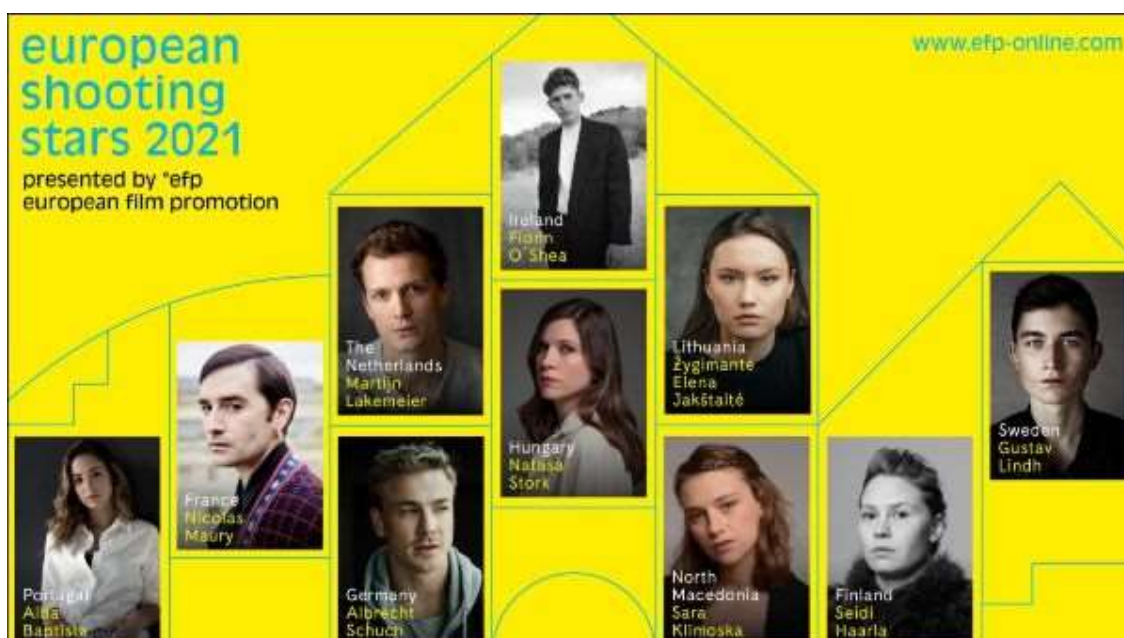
european shooting stars 2021

presented by °efp european film promotion

www.efp-online.com

Ireland
Fionn
O'Shea

The Netherlands
Martijn
Lakemeier

Lithuania
Žygimantė
Elena
Jakštaitė

France
Nicolas
Maury

Hungary
Natasa
Stork

Sweden
Gustav
Lindh

Portugal
Alba
Baptista

Germany
Albrecht
Schuch

North
Macedonia
Sara
Klimoska

Finland
Seidi
Haarla